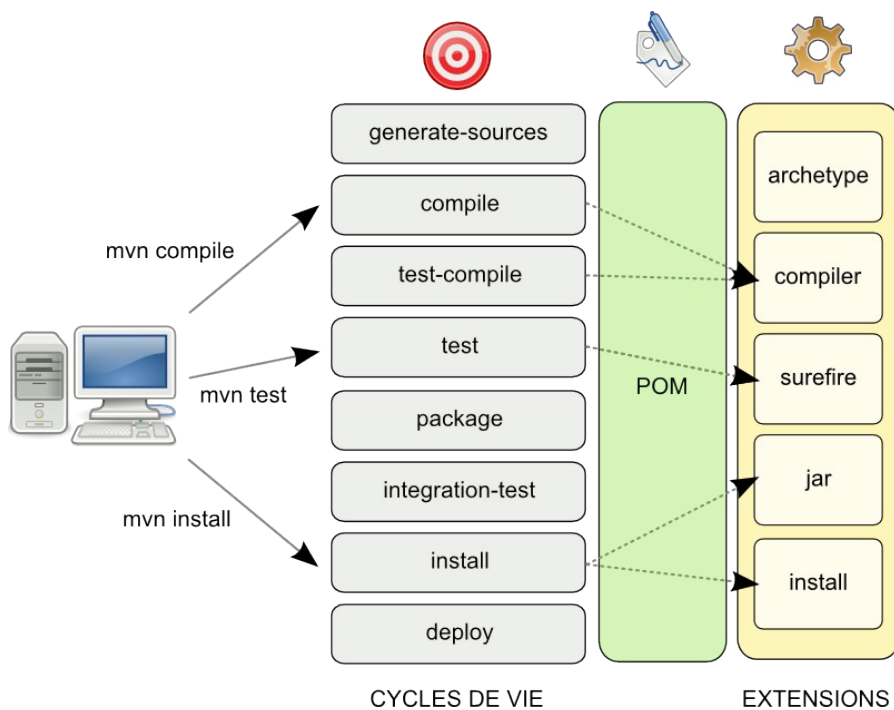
mvn compile

mvn test

mvn install

generate-sources

compile

test-compile

test

package

integration-test

install

deploy

POM

archetype

compiler

surefire

jar

install

CYCLES DE VIE

EXTENSIONS